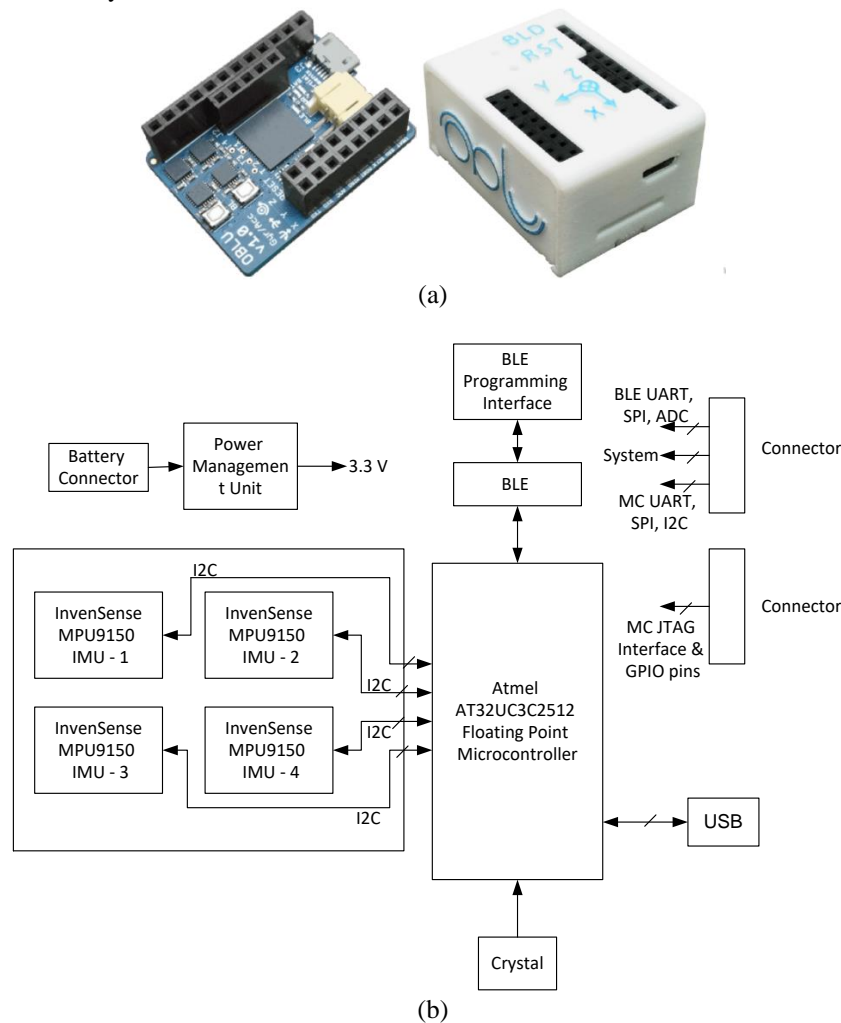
BLD
RST
Y
Z
X
OBLU
V1.0
(a)

BLE Programming Interface

BLE UART, SPI, ADC

Connector

System

Battery Connector

Power Managemen t Unit

3.3 V

BLE

MC UART, SPI, I2C

I2C

Connector

InvenSense MPU9150 IMU - 1

InvenSense MPU9150 IMU - 2

MC JTAG Interface & GPIO pins

I2C

Atmel AT32UC3C2512 Floating Point Microcontroller

I2C

InvenSense MPU9150 IMU - 3

InvenSense MPU9150 IMU - 4

I2C

USB

Crystal

(b)